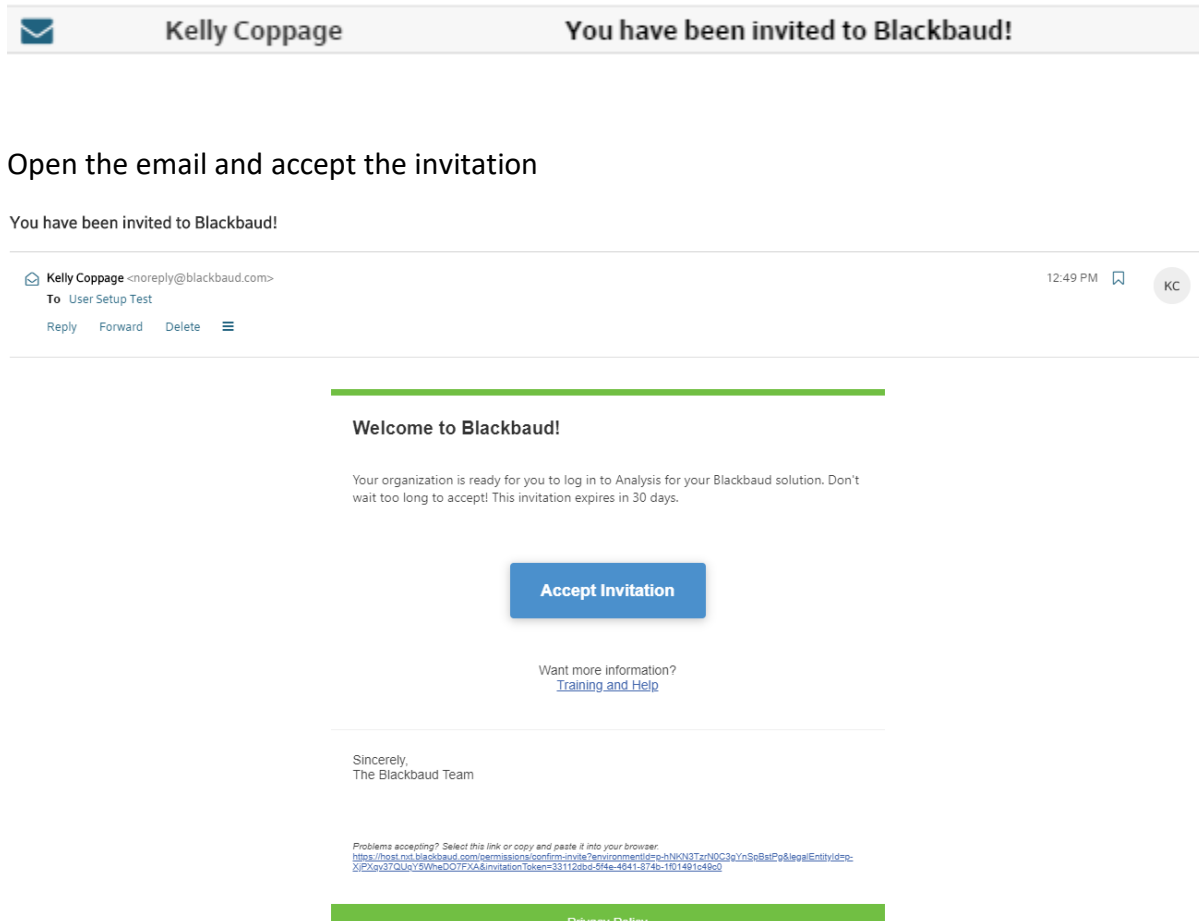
Kelly Coppage You have been invited to Blackbaud!

Open the email and accept the invitation

You have been invited to Blackbaud!

Kelly Coppage <noreply@blackbaud.com>
To User Setup Test
Reply Forward Delete

12:49 PM

KC

Welcome to Blackbaud!

Your organization is ready for you to log in to Analysis for your Blackbaud solution. Don't wait too long to accept! This invitation expires in 30 days.

Accept Invitation

Want more information?
Training and Help

Sincerely,
The Blackbaud Team

Problems accepting? Select this link or copy and paste it into your browser.
https://host.nxt.blackbaud.com/permissions/confirm-invite?environmentId=p-hNKN3TzrN0C3gYnSpBstPg&legalEntityId=p-XjPXgy37QUgY5WheDO7FXA&invitationToken=33112dbd-5f4e-4641-874b-1f01491c49c0

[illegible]